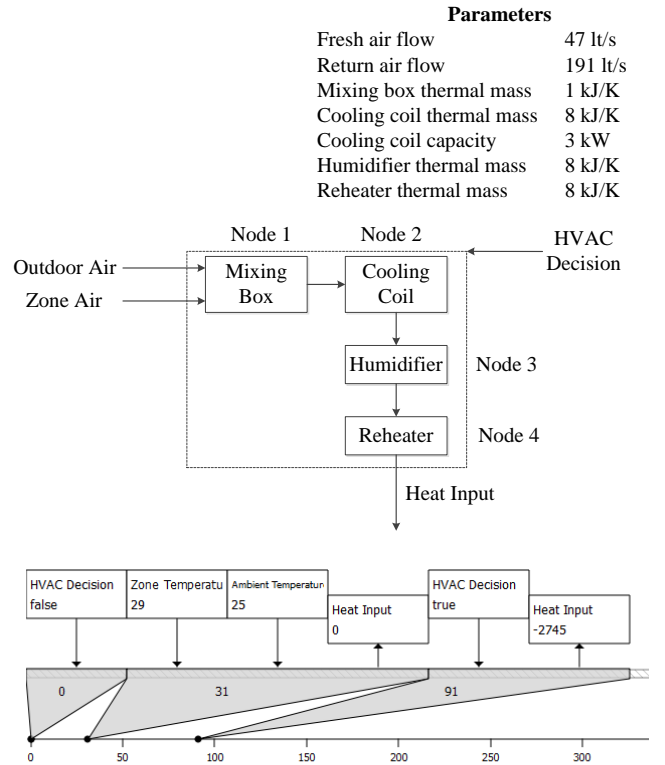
**Parameters**

| | |
|---|---|
| Fresh air flow | 47 lt/s |
| Return air flow | 191 lt/s |
| Mixing box thermal mass | 1 kJ/K |
| Cooling coil thermal mass | 8 kJ/K |
| Cooling coil capacity | 3 kW |
| Humidifier thermal mass | 8 kJ/K |
| Reheater thermal mass | 8 kJ/K |

Node 1
Node 2
HVAC Decision
Outdoor Air
Zone Air
Mixing Box
Cooling Coil
Humidifier
Node 3
Reheater
Node 4
Heat Input

HVAC Decision
false
Zone Temperatu
29
Ambient Temperatur
25
Heat Input
0
HVAC Decision
true
Heat Input
-2745

0
31
91

0
50
100
150
200
250
300